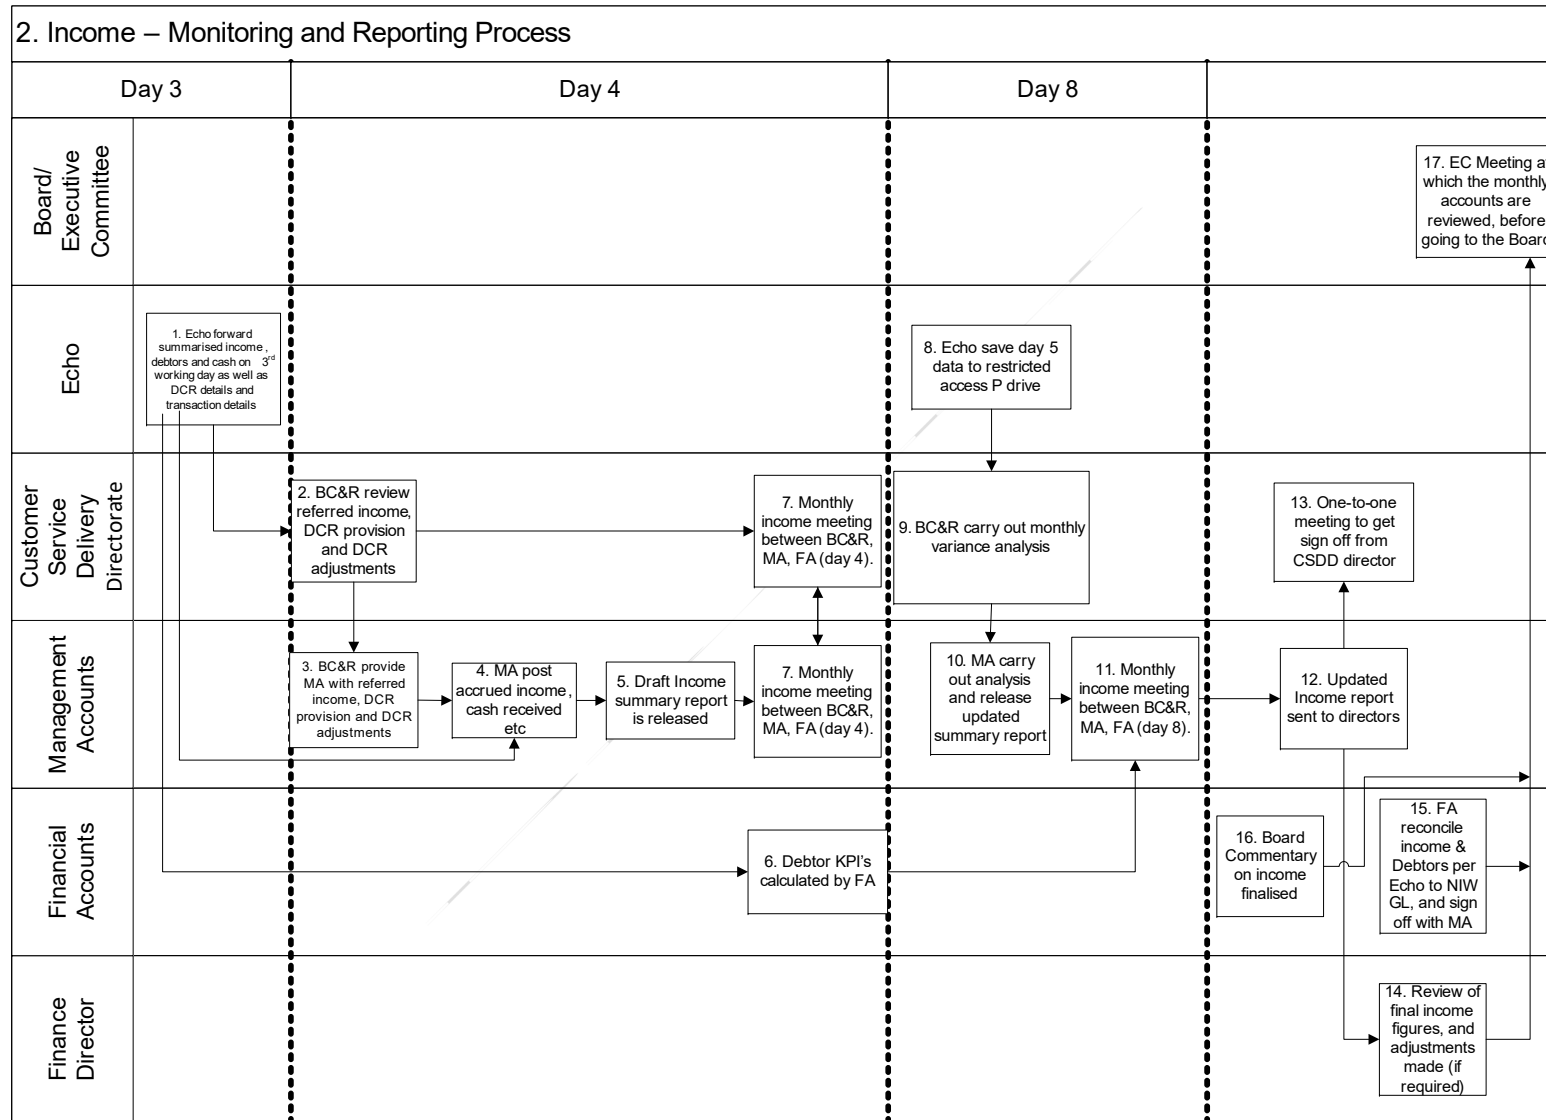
2. Income – Monitoring and Reporting Process

Day 3

Day 4

Day 8

Board/ Executive Committee

Echo

Customer Service Delivery Directorate

Management Accounts

Financial Accounts

Finance Director

1. Echo forward summarised income, debtors and cash on 3rd working day as well as DCR details and transaction details

2. BC&R review referred income, DCR provision and DCR adjustments

3. BC&R provide MA with referred income, DCR provision and DCR adjustments

4. MA post accrued income, cash received etc

5. Draft Income summary report is released

6. Debtor KPI's calculated by FA

7. Monthly income meeting between BC&R, MA, FA (day 4).

7. Monthly income meeting between BC&R, MA, FA (day 4).

8. Echo save day 5 data to restricted access P drive

9. BC&R carry out monthly variance analysis

10. MA carry out analysis and release updated summary report

11. Monthly income meeting between BC&R, MA, FA (day 8).

12. Updated Income report sent to directors

13. One-to-one meeting to get sign off from CSDD director

14. Review of final income figures, and adjustments made (if required)

15. FA reconcile income & Debtors per Echo to NIW GL, and sign off with MA

16. Board Commentary on income finalised

17. EC Meeting a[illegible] which the monthly accounts are reviewed, before going to the Boar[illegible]